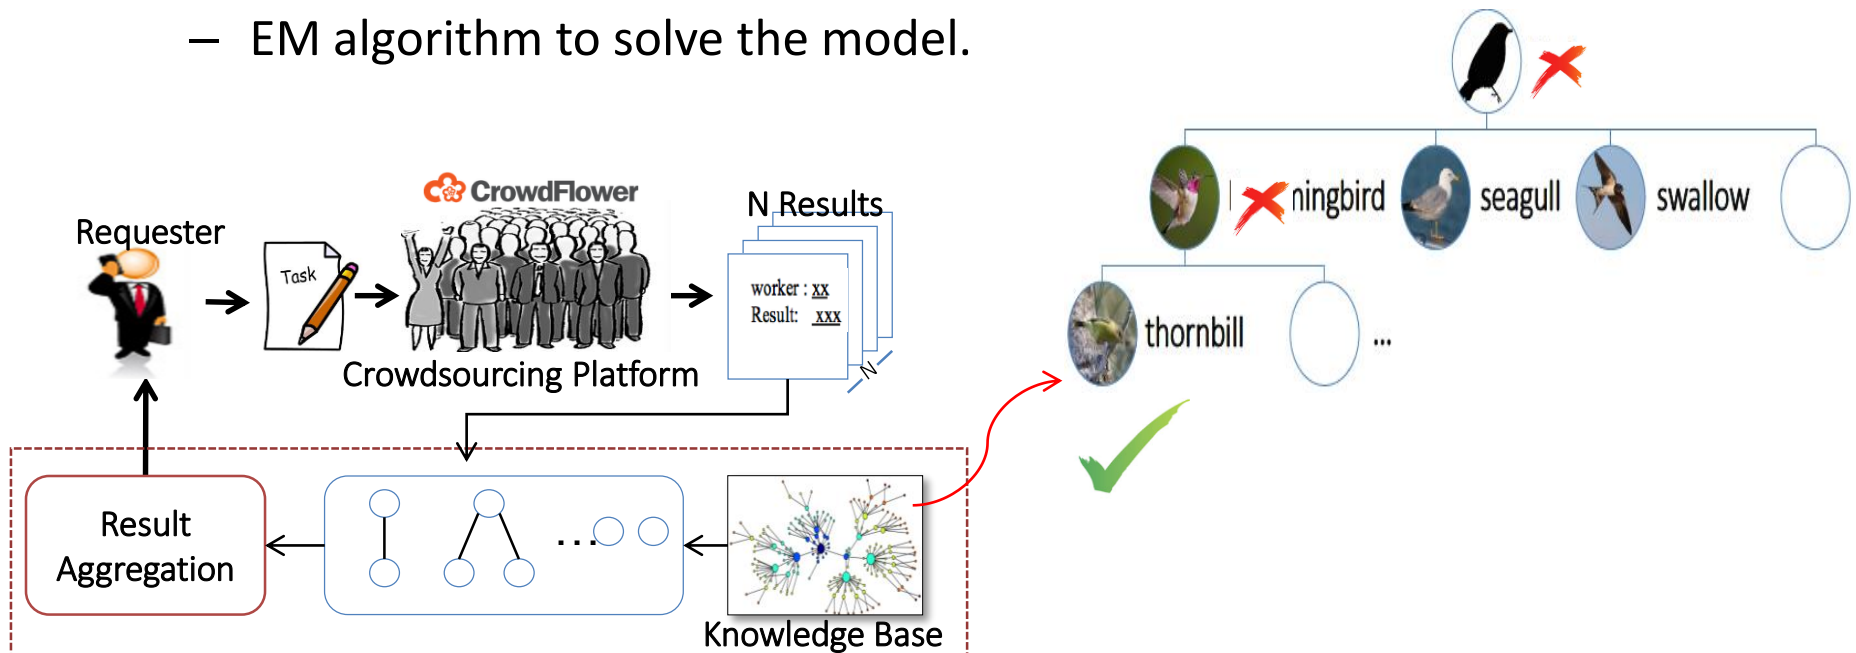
– EM algorithm to solve the model.

Requester

Task

CrowdFlower

Crowdsourcing Platform

N Results

worker : xx
Result: xxx

N

Result Aggregation

. . .

Knowledge Base

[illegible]ningbird

seagull

swallow

thornbill

...